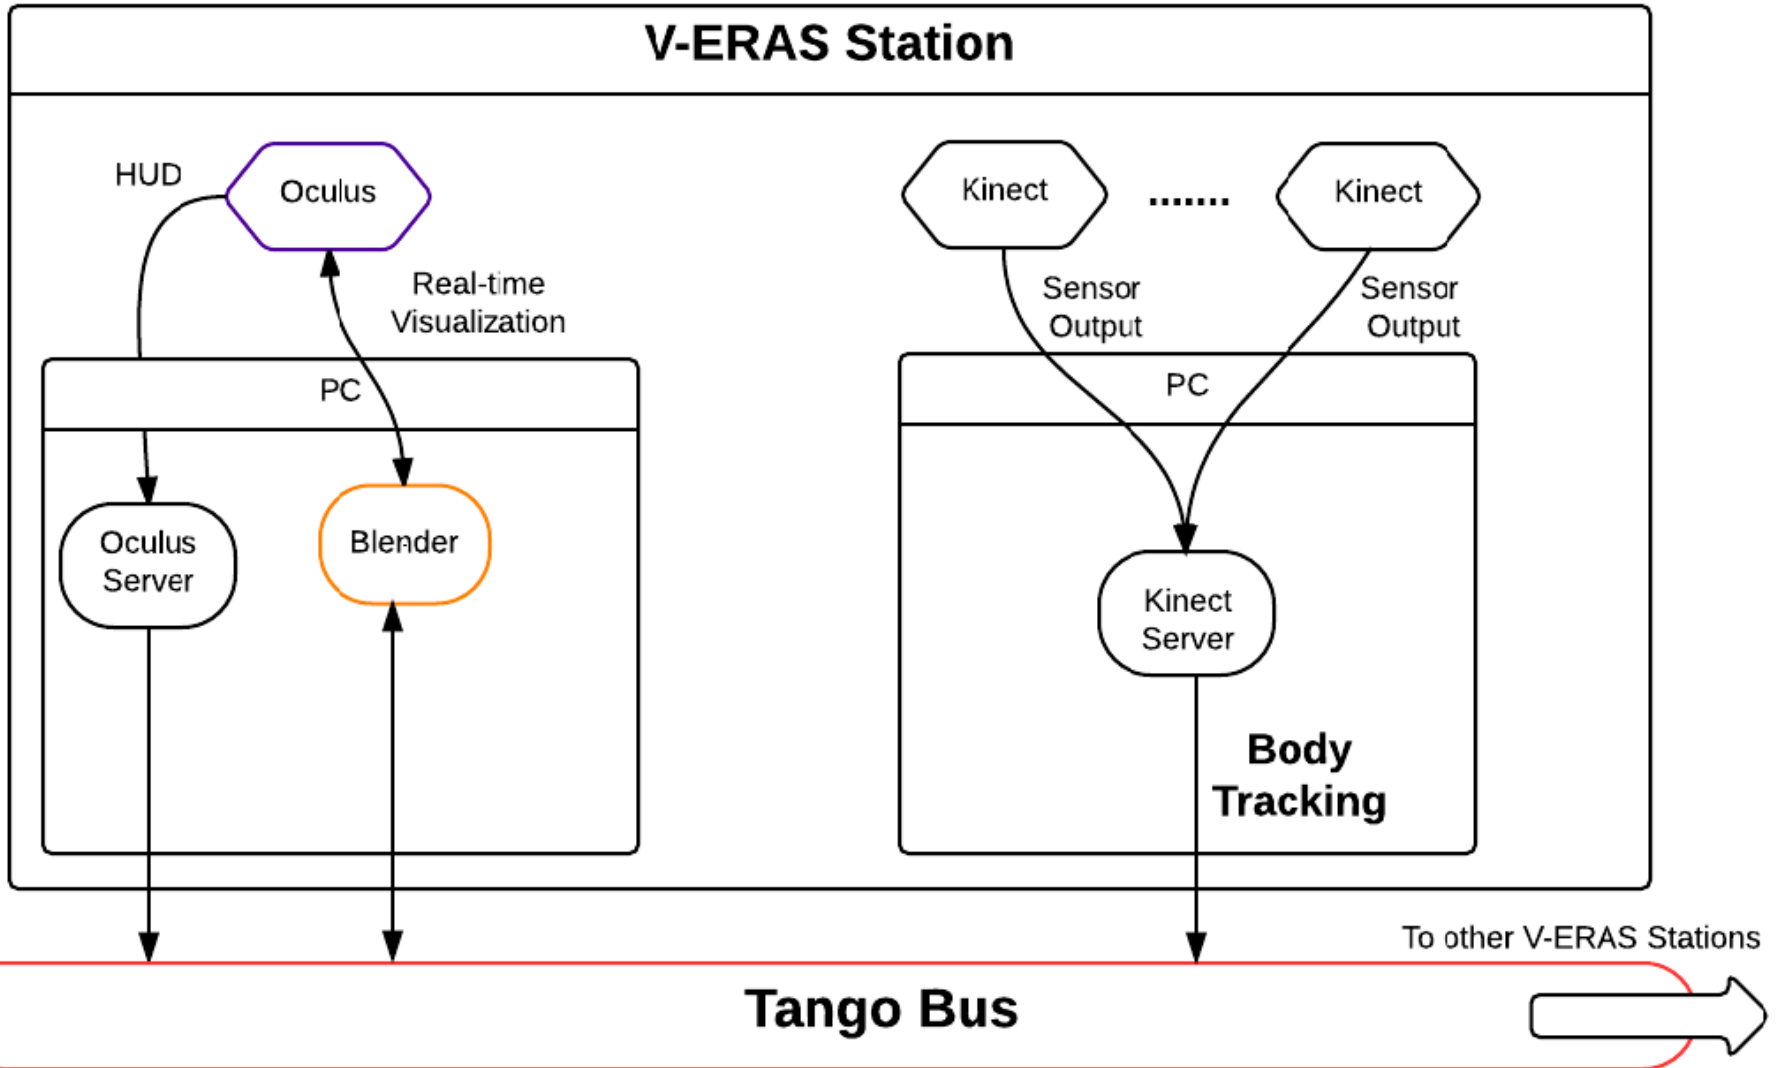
V-ERAS Station

HUD

Oculus

Real-time Visualization

PC

Oculus Server

Blender

Kinect

.......

Kinect

Sensor Output

Sensor Output

PC

Kinect Server

Body Tracking

To other V-ERAS Stations

Tango Bus